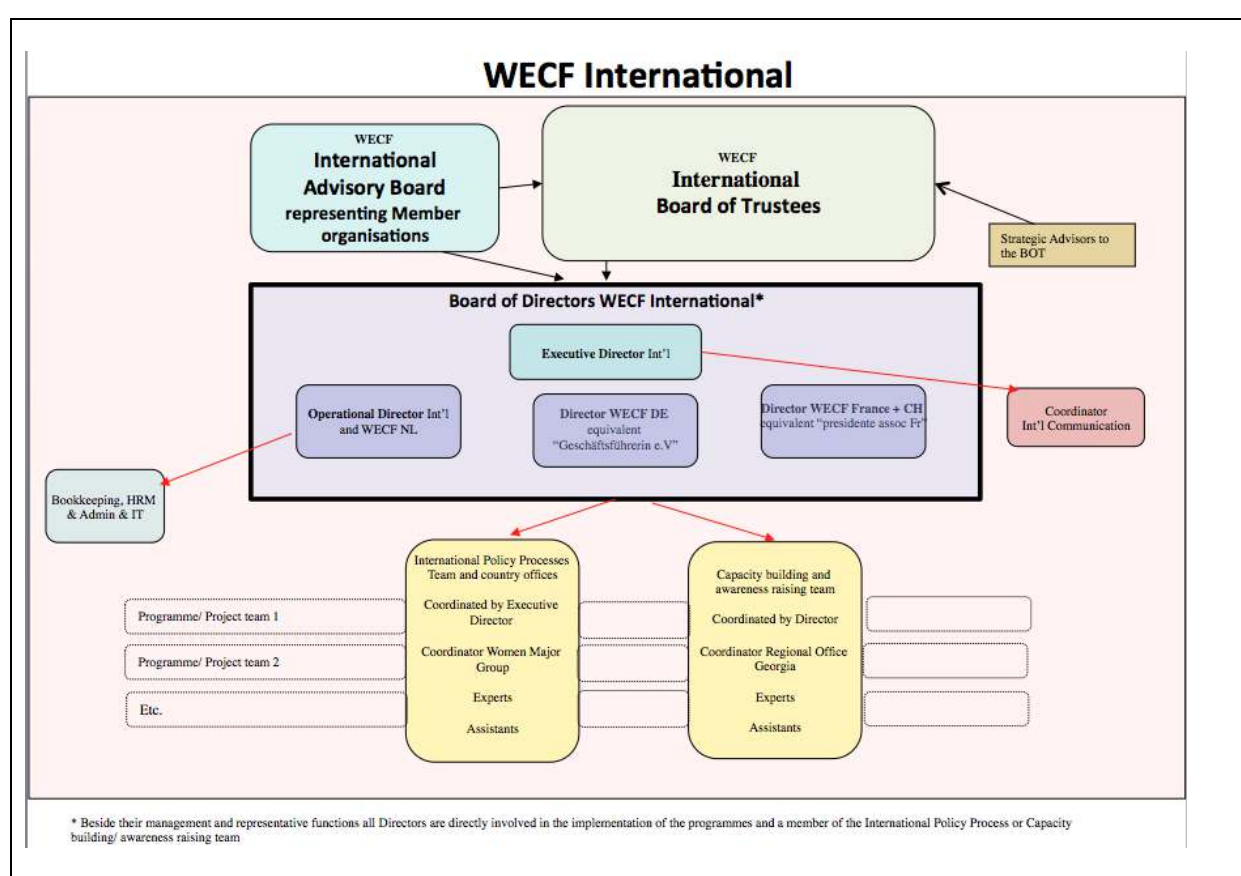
WECF International

WECF
International Advisory Board representing Member organisations

WECF
International Board of Trustees

Strategic Advisors to the BOT

Board of Directors WECF International*

Executive Director Int'l

Operational Director Int'l and WECF NL

Director WECF DE equivalent "Geschäftsführerin e.V"

Director WECF France + CH equivalent "presidente assoc Fr"

Coordinator Int'l Communication

Bookkeeping, HRM & Admin & IT

International Policy Processes Team and country offices

Coordinated by Executive Director

Coordinator Women Major Group

Experts

Assistants

Capacity building and awareness raising team

Coordinated by Director

Coordinator Regional Office Georgia

Experts

Assistants

Programme/ Project team 1

Programme/ Project team 2

Etc.

* Beside their management and representative functions all Directors are directly involved in the implementation of the programmes and a member of the International Policy Process or Capacity building/ awareness raising team